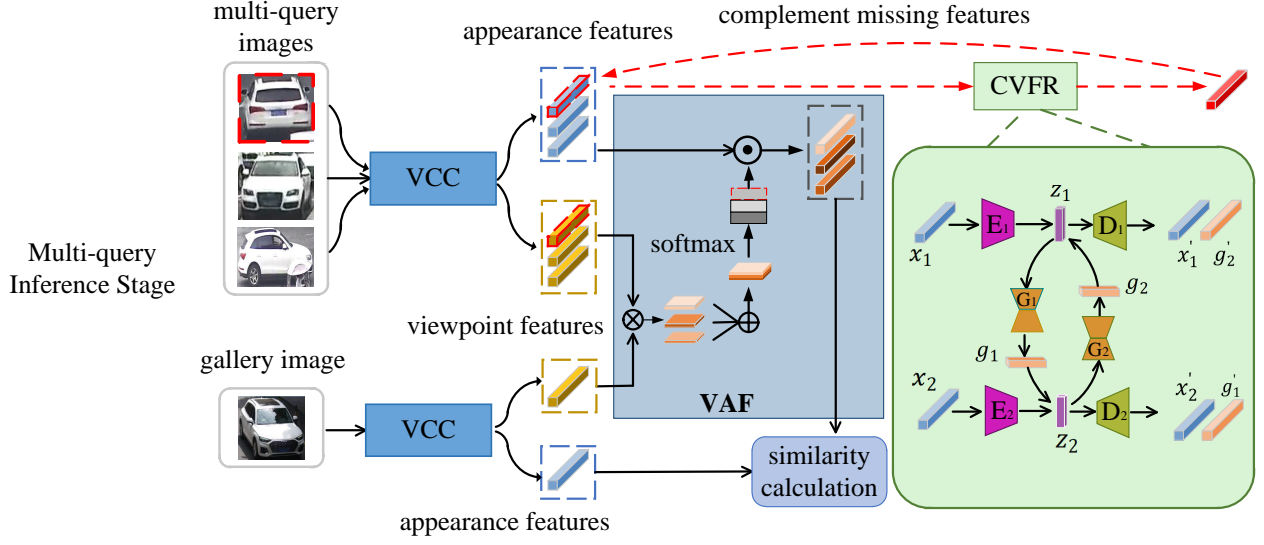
multi-query images

appearance features

complement missing features

CVFR

VCC

softmax

VAF

Multi-query Inference Stage

viewpoint features

gallery image

VCC

appearance features

similarity calculation

$z_1$

$x_1$

$E_1$

$D_1$

$x_1^{'}$ $g_2^{'}$

$G_1$

$g_2$

$g_1$

$G_2$

$x_2$

$E_2$

$D_2$

$z_2$

$x_2^{'}$ $g_1^{'}$